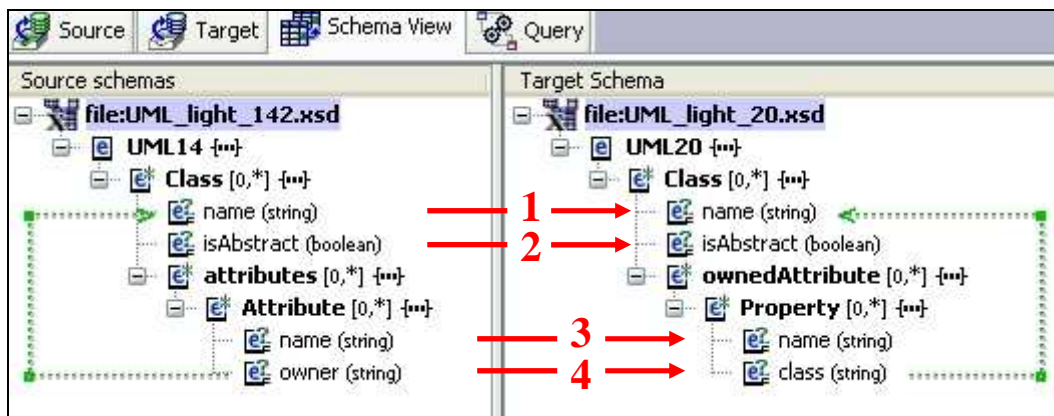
Source | Target | Schema View | Query

Source schemas
file:UML_light_142.xsd
UML14
Class [0,*]
name (string)
isAbstract (boolean)
attributes [0,*]
Attribute [0,*]
name (string)
owner (string)

1
2
3
4

Target Schema
file:UML_light_20.xsd
UML20
Class [0,*]
name (string)
isAbstract (boolean)
ownedAttribute [0,*]
Property [0,*]
name (string)
class (string)